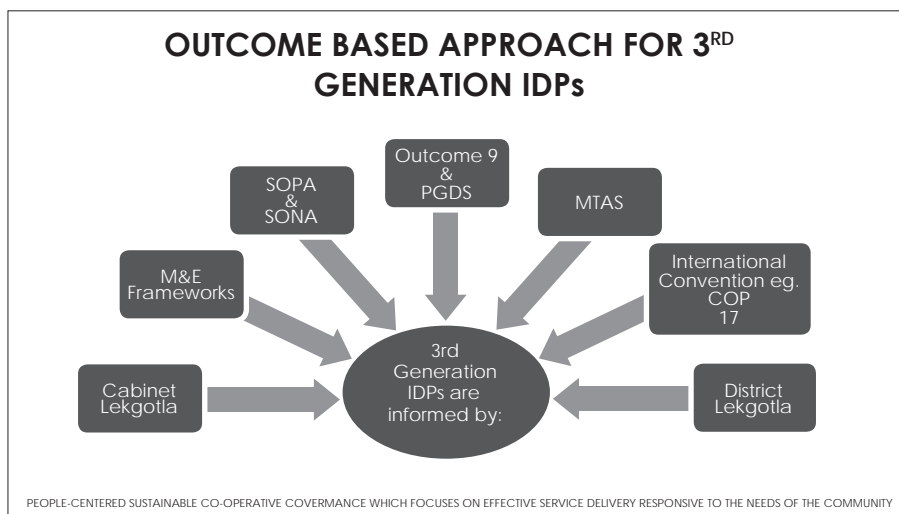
OUTCOME BASED APPROACH FOR 3$^{RD}$ GENERATION IDPs

SOPA & SONA

Outcome 9 & PGDS

MTAS

M&E Frameworks

International Convention eg. COP 17

Cabinet Lekgotla

3rd Generation IDPs are informed by:

District Lekgotla

PEOPLE-CENTERED SUSTAINABLE CO-OPERATIVE COVERMANCE WHICH FOCUSES ON EFFECTIVE SERVICE DELIVERY RESPONSIVE TO THE NEEDS OF THE COMMUNITY